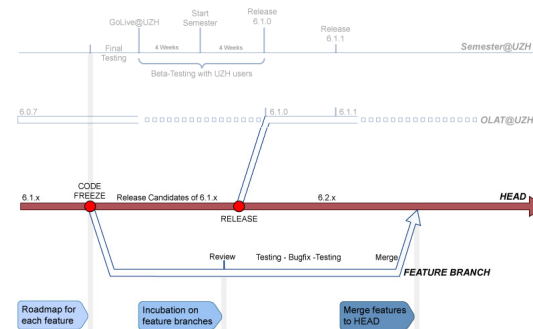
GoLive@UZH

Start Semester

Release 6.1.0

Release 6.1.1

Final Testing

4 Weeks

4 Weeks

Beta-Testing with UZH users

Semester@UZH

6.0.7

6.1.0

6.1.1

OLAT@UZH

6.1.x

CODE FREEZE

Release Candidates of 6.1.x

RELEASE

6.2.x

HEAD

Review

Testing - Bugfix -Testing

Merge

FEATURE BRANCH

Roadmap for each feature

Incubation on feature branches

Merge features to HEAD